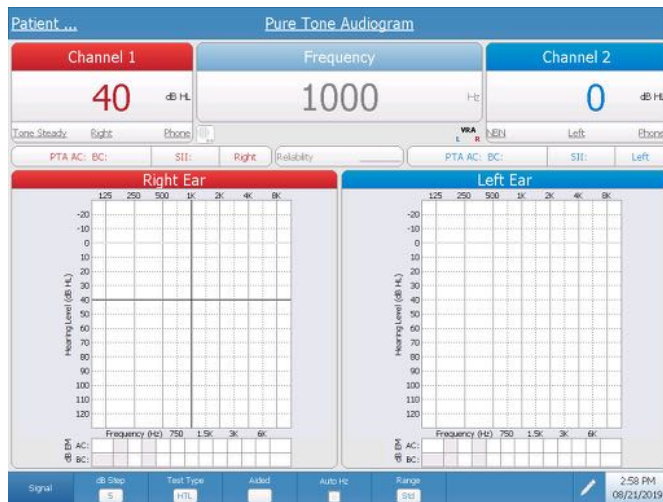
Patient ...

Pure Tone Audiogram

Channel 1

40 dB HL

Tone Steady Right Phone

Frequency

1000 Hz

VRA L R

Channel 2

0 dB HL

NBN Left Phone

PTA AC: BC: SII: Right Reliability

PTA AC: BC: SII: Left

Right Ear

125 250 500 1K 2K 4K 8K

-20 -10 0 10 20 30 40 50 60 70 80 90 100 110 120

Hearing Level (dB HL)

Frequency (Hz) 750 1.5K 3K 6K

dB EM AC: BC:

Left Ear

125 250 500 1K 2K 4K 8K

-20 -10 0 10 20 30 40 50 60 70 80 90 100 110 120

Hearing Level (dB HL)

Frequency (Hz) 750 1.5K 3K 6K

dB EM AC: BC:

Signal

dB Step 5

Test Type HTL

Aided

Auto Hz

Range Std

2:58 PM 08/21/2019